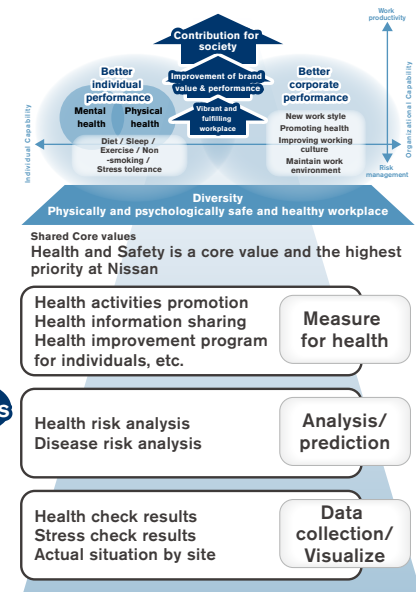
Work productivity

Contribution for society

Better individual performance

Mental health

Physical health

Diet / Sleep / Exercise / Non-smoking / Stress tolerance

Improvement of brand value & performance

Vibrant and fulfilling workplace

Better corporate performance

New work style
Promoting health
Improving working culture
Maintain work environment

Individual Capability

Organizational Capability

Risk management

Diversity
Physically and psychologically safe and healthy workplace

Shared Core values
Health and Safety is a core value and the highest priority at Nissan

Health activities promotion
Health information sharing
Health improvement program for individuals, etc.

Measure for health

s

Health risk analysis
Disease risk analysis

Analysis/ prediction

Health check results
Stress check results
Actual situation by site

Data collection/ Visualize